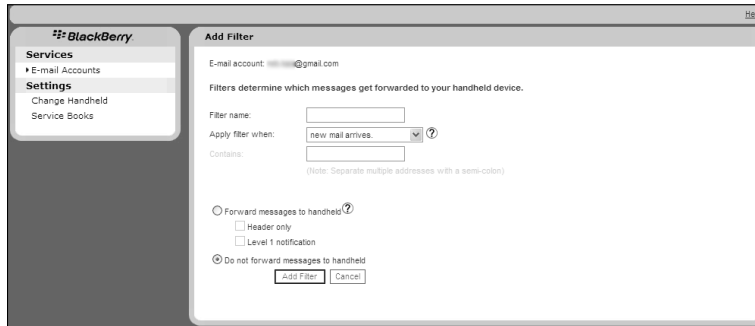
He

BlackBerry

Services

E-mail Accounts

Settings

Change Handheld

Service Books

Add Filter

E-mail account: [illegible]@gmail.com

Filters determine which messages get forwarded to your handheld device.

Filter name:

Apply filter when: new mail arrives. ?

Contains:

(Note: Separate multiple addresses with a semi-colon)

Forward messages to handheld ?

Header only

Level 1 notification

Do not forward messages to handheld

Add Filter Cancel